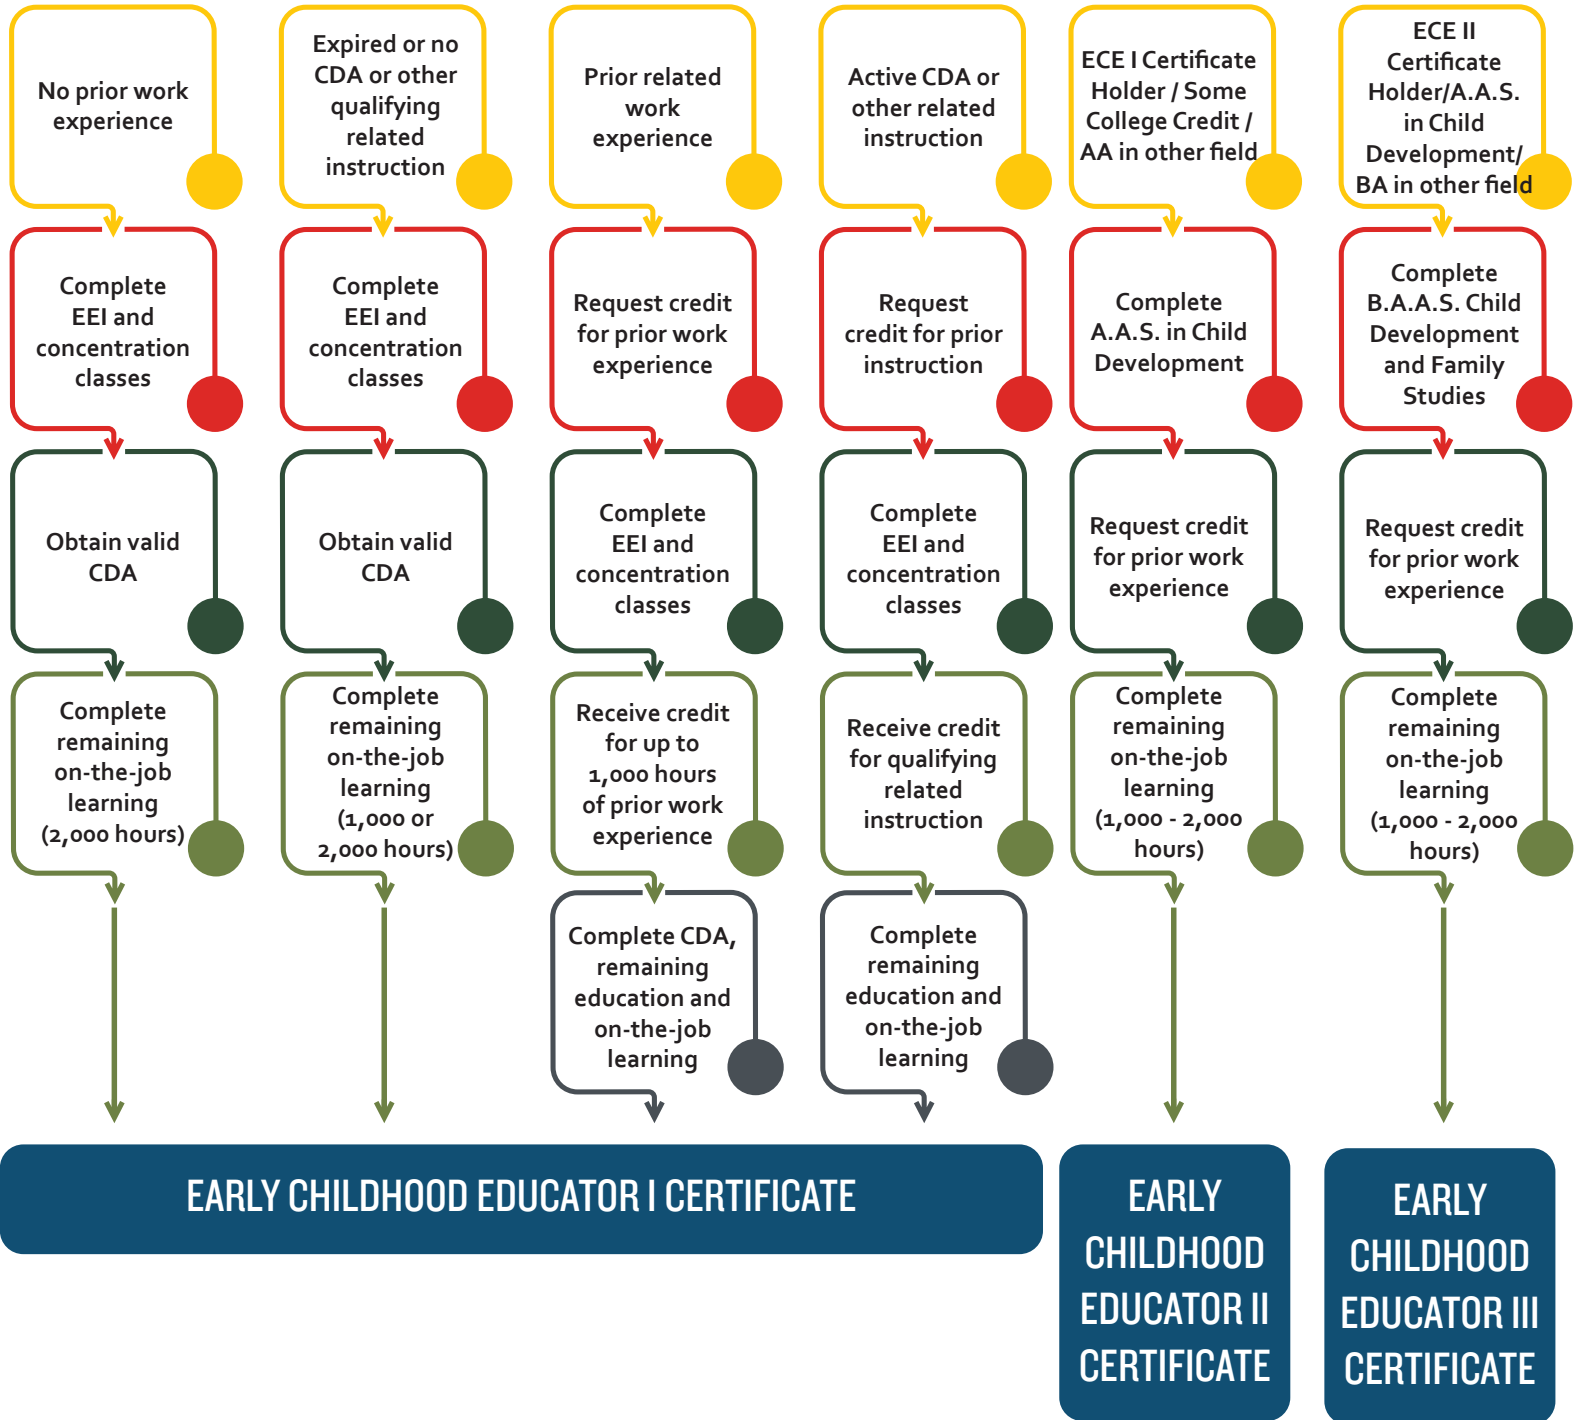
No prior work experience

Complete EEI and concentration classes

Obtain valid CDA

Complete remaining on-the-job learning (2,000 hours)

Expired or no CDA or other qualifying related instruction

Complete EEI and concentration classes

Obtain valid CDA

Complete remaining on-the-job learning (1,000 or 2,000 hours)

Prior related work experience

Request credit for prior work experience

Complete EEI and concentration classes

Receive credit for up to 1,000 hours of prior work experience

Complete CDA, remaining education and on-the-job learning

Active CDA or other related instruction

Request credit for prior instruction

Complete EEI and concentration classes

Receive credit for qualifying related instruction

Complete remaining education and on-the-job learning

ECE I Certificate Holder / Some College Credit / AA in other field

Complete A.A.S. in Child Development

Request credit for prior work experience

Complete remaining on-the-job learning (1,000 - 2,000 hours)

ECE II Certificate Holder/A.A.S. in Child Development/ BA in other field

Complete B.A.A.S. Child Development and Family Studies

Request credit for prior work experience

Complete remaining on-the-job learning (1,000 - 2,000 hours)

EARLY CHILDHOOD EDUCATOR I CERTIFICATE

EARLY CHILDHOOD EDUCATOR II CERTIFICATE

EARLY CHILDHOOD EDUCATOR III CERTIFICATE